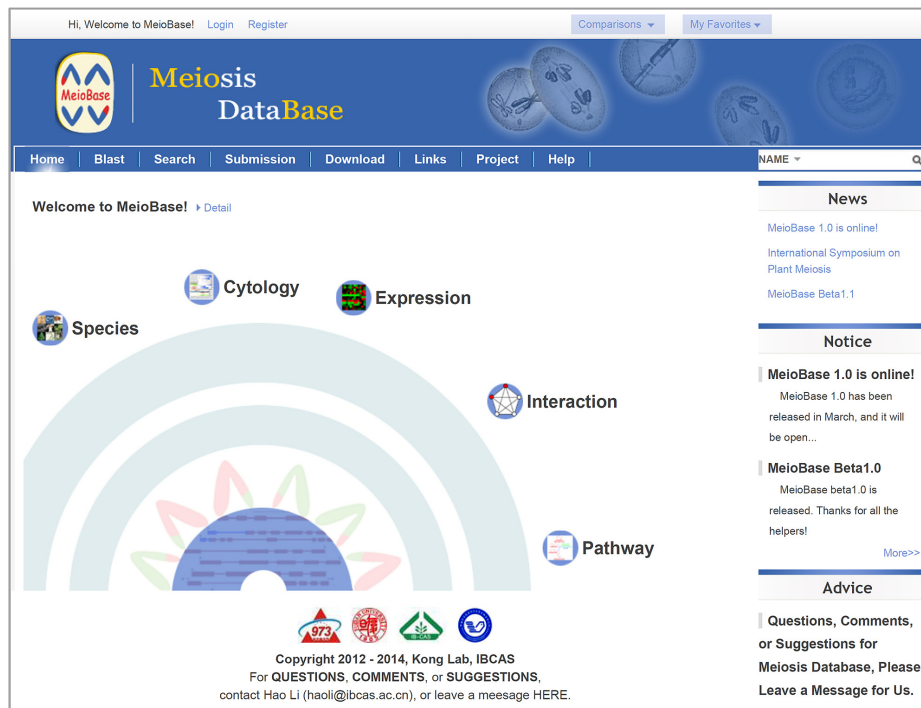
Hi, Welcome to MeioBase! Login Register

Comparisons My Favorites

MeioBase

Meiosis DataBase

Home Blast Search Submission Download Links Project Help

NAME

Welcome to MeioBase! Detail

Cytology

Expression

Species

Interaction

Pathway

News

MeioBase 1.0 is online!

International Symposium on Plant Meiosis

MeioBase Beta1.1

Notice

MeioBase 1.0 is online!

MeioBase 1.0 has been released in March, and it will be open...

MeioBase Beta1.0

MeioBase beta1.0 is released. Thanks for all the helpers!

More>>

Advice

Questions, Comments, or Suggestions for Meiosis Database, Please Leave a Message for Us.

973

IB-CAS

Copyright 2012 - 2014, Kong Lab, IBCAS

For QUESTIONS, COMMENTS, or SUGGESTIONS,

contact Hao Li (haoli@ibcas.ac.cn), or leave a meesage HERE.